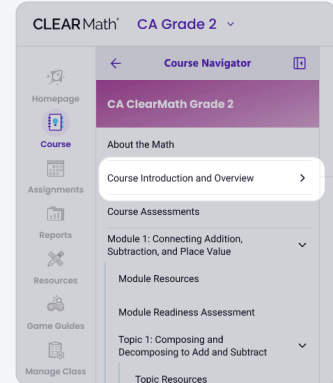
CLEARMath® CA Grade 2

Homepage

Course

Assignments

Reports

Resources

Game Guides

Manage Class

Course Navigator

CA ClearMath Grade 2

About the Math

Course Introduction and Overview

Course Assessments

Module 1: Connecting Addition, Subtraction, and Place Value

Module Resources

Module Readiness Assessment

Topic 1: Composing and Decomposing to Add and Subtract

Topic Resources